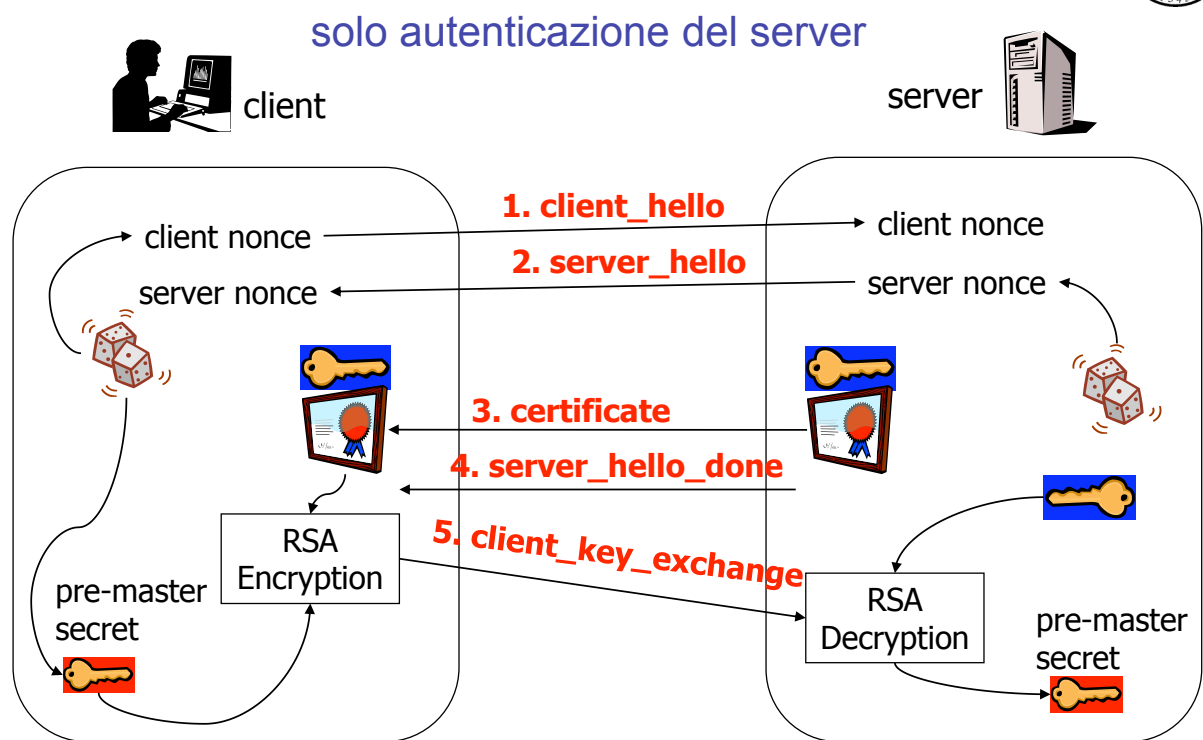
solo autenticazione del server

client

server

1. client_hello

client nonce

client nonce

2. server_hello

server nonce

server nonce

3. certificate

4. server_hello_done

RSA Encryption

5. client_key_exchange

pre-master secret

RSA Decryption

pre-master secret